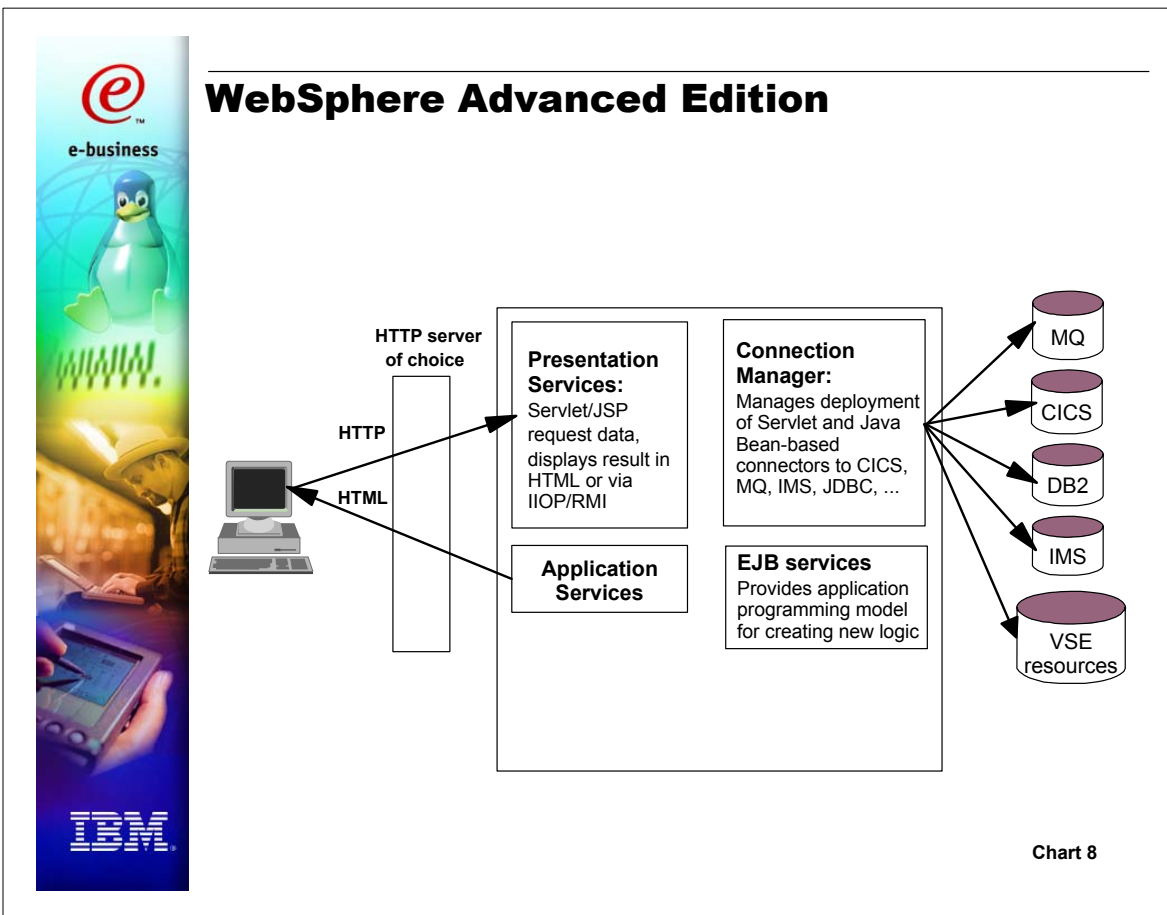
e-business

WWW.

WebSphere Advanced Edition

HTTP server of choice

HTTP

HTML

Presentation Services:
Servlet/JSP request data, displays result in HTML or via IIOP/RMI

Connection Manager:
Manages deployment of Servlet and Java Bean-based connectors to CICS, MQ, IMS, JDBC, ...

Application Services

EJB services
Provides application programming model for creating new logic

MQ

CICS

DB2

IMS

VSE resources

IBM

Chart 8